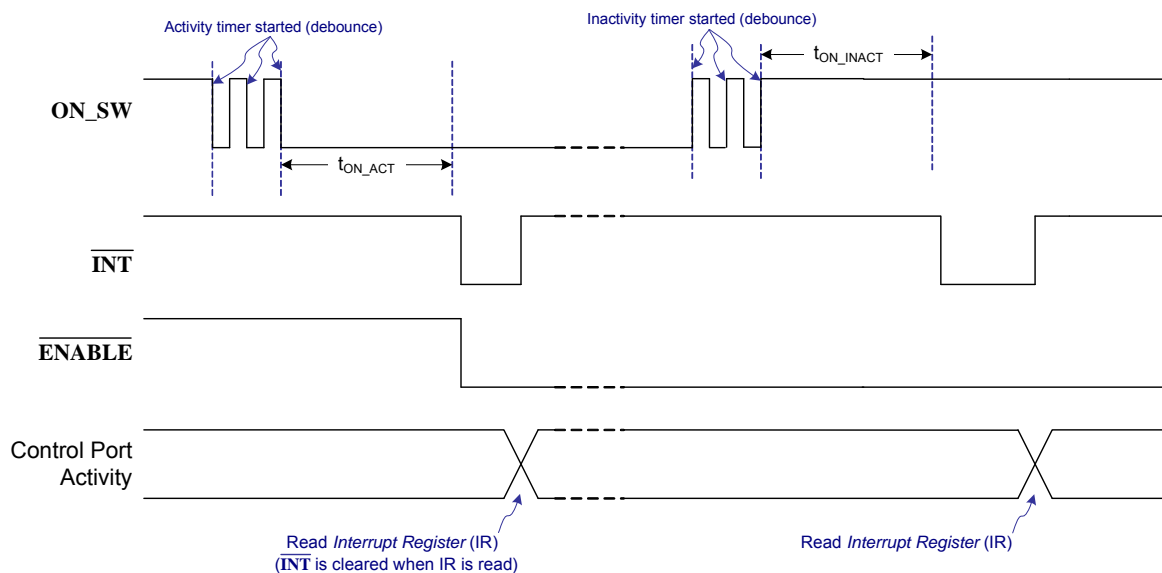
Activity timer started (debounce)

Inactivity timer started (debounce)

$t_{ON\_INACT}$

ON_SW

$t_{ON\_ACT}$

$\overline{INT}$

$\overline{ENABLE}$

Control Port Activity

Read *Interrupt Register* (IR)
($\overline{INT}$ is cleared when IR is read)

Read *Interrupt Register* (IR)